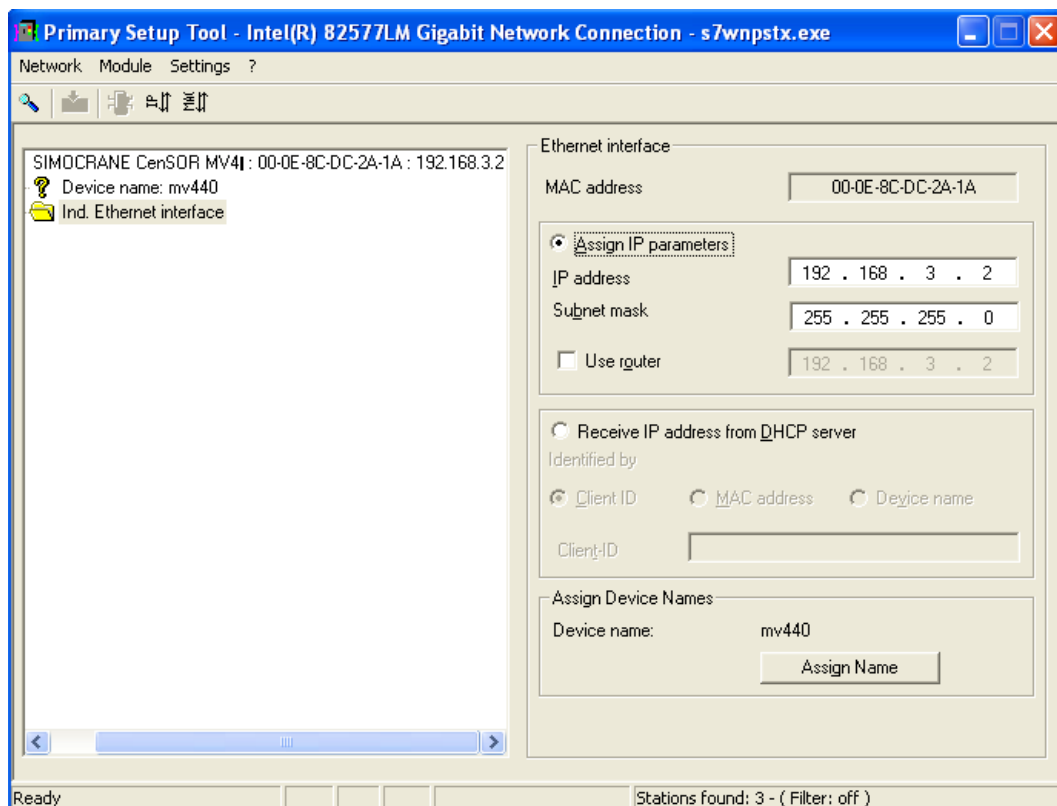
Primary Setup Tool - Intel(R) 82577LM Gigabit Network Connection - s7wnpstx.exe

Network Module Settings ?

SIMOCRANE CenSOR MV4I : 00-0E-8C-DC-2A-1A : 192.168.3.2
Device name: mv440
Ind. Ethernet interface

Ethernet interface
MAC address 00-0E-8C-DC-2A-1A

Assign IP parameters
IP address 192 . 168 . 3 . 2
Subnet mask 255 . 255 . 255 . 0
Use router 192 . 168 . 3 . 2

Receive IP address from DHCP server
Identified by
Client ID MAC address Device name
Client-ID

Assign Device Names
Device name: mv440
Assign Name

Ready
Stations found: 3 - ( Filter: off )